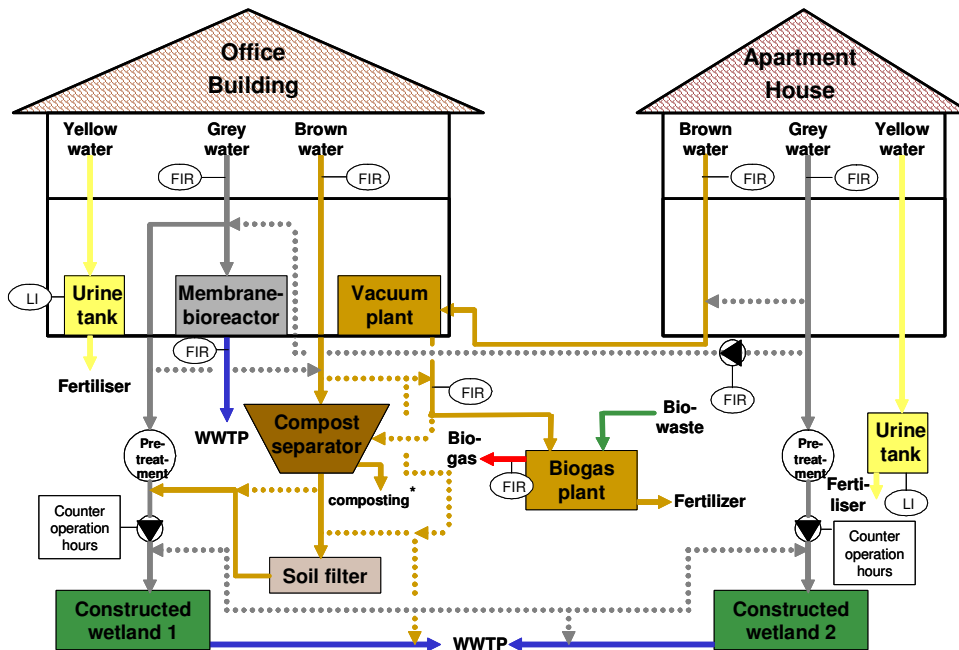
Office Building

Yellow water
Grey water
Brown water
FIR
FIR
LI
Urine tank
Membrane-bioreactor
Vacuum plant
FIR
Fertiliser
WWTP
Compost separator
FIR
Bio-waste
Bio-gas
Biogas plant
FIR
Fertilizer
composting*
Pre-treat-ment
Counter operation hours
Soil filter
Constructed wetland 1
WWTP

Apartment House

Brown water
Grey water
Yellow water
FIR
FIR
FIR
Urine tank
Pre-treat-ment
Ferti-liser
LI
Counter operation hours
Constructed wetland 2